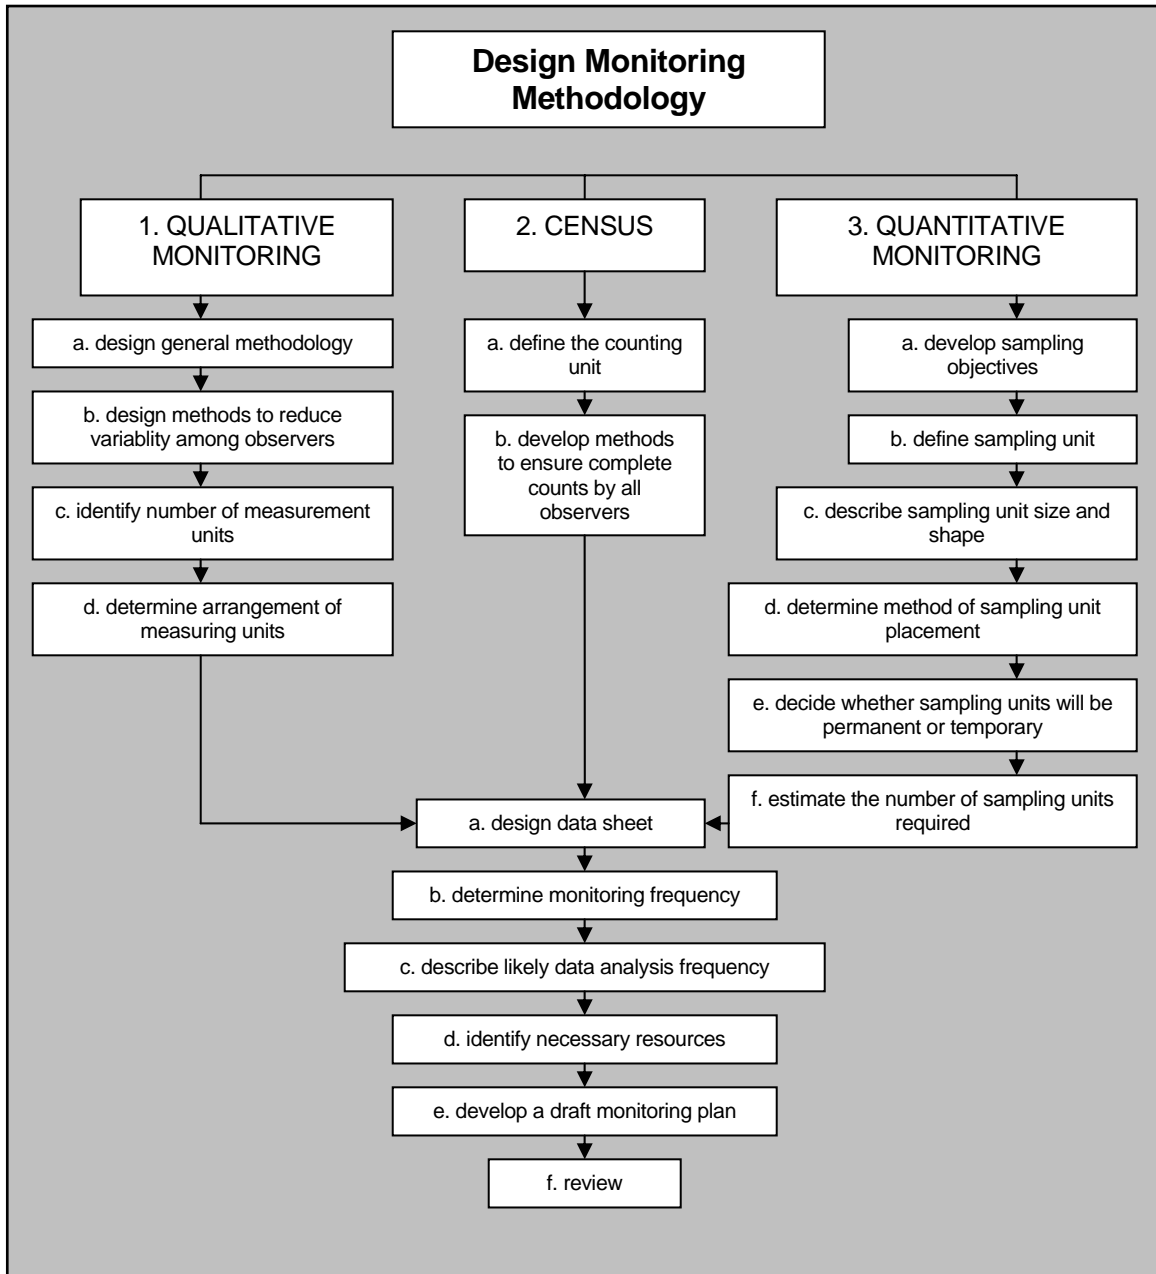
Design Monitoring Methodology

1. QUALITATIVE MONITORING

a. design general methodology

b. design methods to reduce variablity among observers

c. identify number of measurement units

d. determine arrangement of measuring units

2. CENSUS

a. define the counting unit

b. develop methods to ensure complete counts by all observers

3. QUANTITATIVE MONITORING

a. develop sampling objectives

b. define sampling unit

c. describe sampling unit size and shape

d. determine method of sampling unit placement

e. decide whether sampling units will be permanent or temporary

f. estimate the number of sampling units required

a. design data sheet

b. determine monitoring frequency

c. describe likely data analysis frequency

d. identify necessary resources

e. develop a draft monitoring plan

f. review